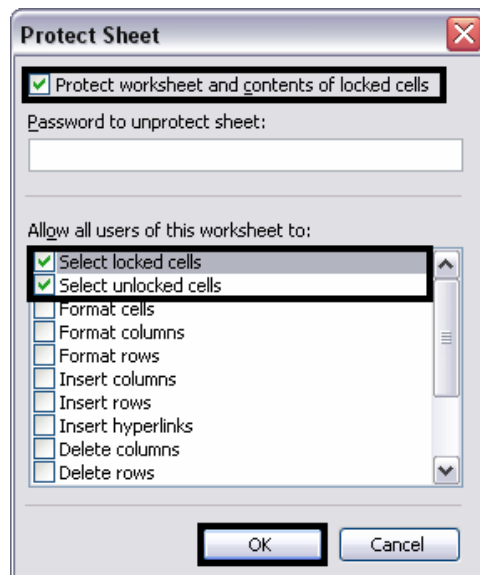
Protect Sheet

Protect worksheet and contents of locked cells

Password to unprotect sheet:

Allow all users of this worksheet to:

Select locked cells
Select unlocked cells
Format cells
Format columns
Format rows
Insert columns
Insert rows
Insert hyperlinks
Delete columns
Delete rows

OK
Cancel